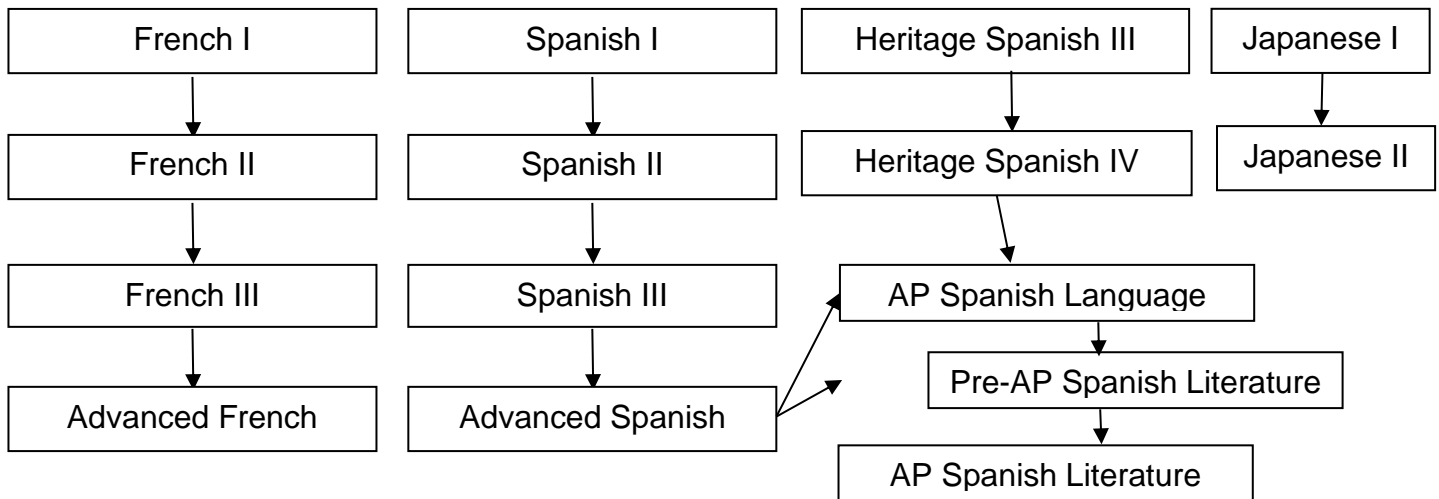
French I

French II

French III

Advanced French

Spanish I

Spanish II

Spanish III

Advanced Spanish

Heritage Spanish III

Heritage Spanish IV

AP Spanish Language

Pre-AP Spanish Literature

AP Spanish Literature

Japanese I

Japanese II